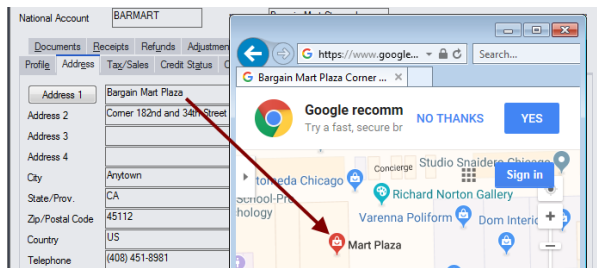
National Account BARMART
Bargain Mart Stor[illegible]

Documents Receipts Refunds Adjustme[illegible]
Profile Address Tax/Sales Credit Status C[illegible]

Address 1 Bargain Mart Plaza
Address 2 Corner 182nd and 34th Street
Address 3
Address 4
City Anytown
State/Prov. CA
Zip/Postal Code 45112
Country US
Telephone (408) 451-8981

https://www.google... Search...
Bargain Mart Plaza Corner ...
Google recomm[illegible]
Try a fast, secure br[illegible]
NO THANKS
YES
Concierge
Studio Snaidero Chicago
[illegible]tomeda Chicago
Richard Norton Gallery
Sign in
School-Pro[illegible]
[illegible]hology
Varenna Poliform
Dom Interio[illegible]
Mart Plaza